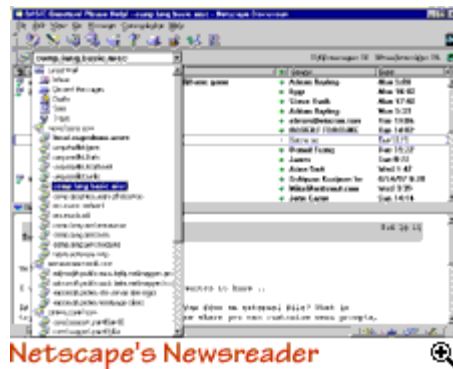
comp.lang.basic.misc - Netscape Newsreader

File Edit View Go Message Communicator Help

comp.lang.basic.misc

Local Mail
Inbox
Unsent Messages
Drafts
Sent
Trash

Whole game

Adrian Rayburg
Eggs
Steve Roth
Adrian Rayburg
James
Adam Suh
John Carter

Mon 5:09
Mon 16:03
Mon 17:43
Mon 3:27
Mon 14:02
Sun 16:27
Sun 1:42
Wed 1:47
Wed 3:20
Sun 14:14

comp.lang.basic.misc

Sat 19:11

wants to have ...

You does an external file? That is
to share you can customise some prompts.

Netscape's Newsreader